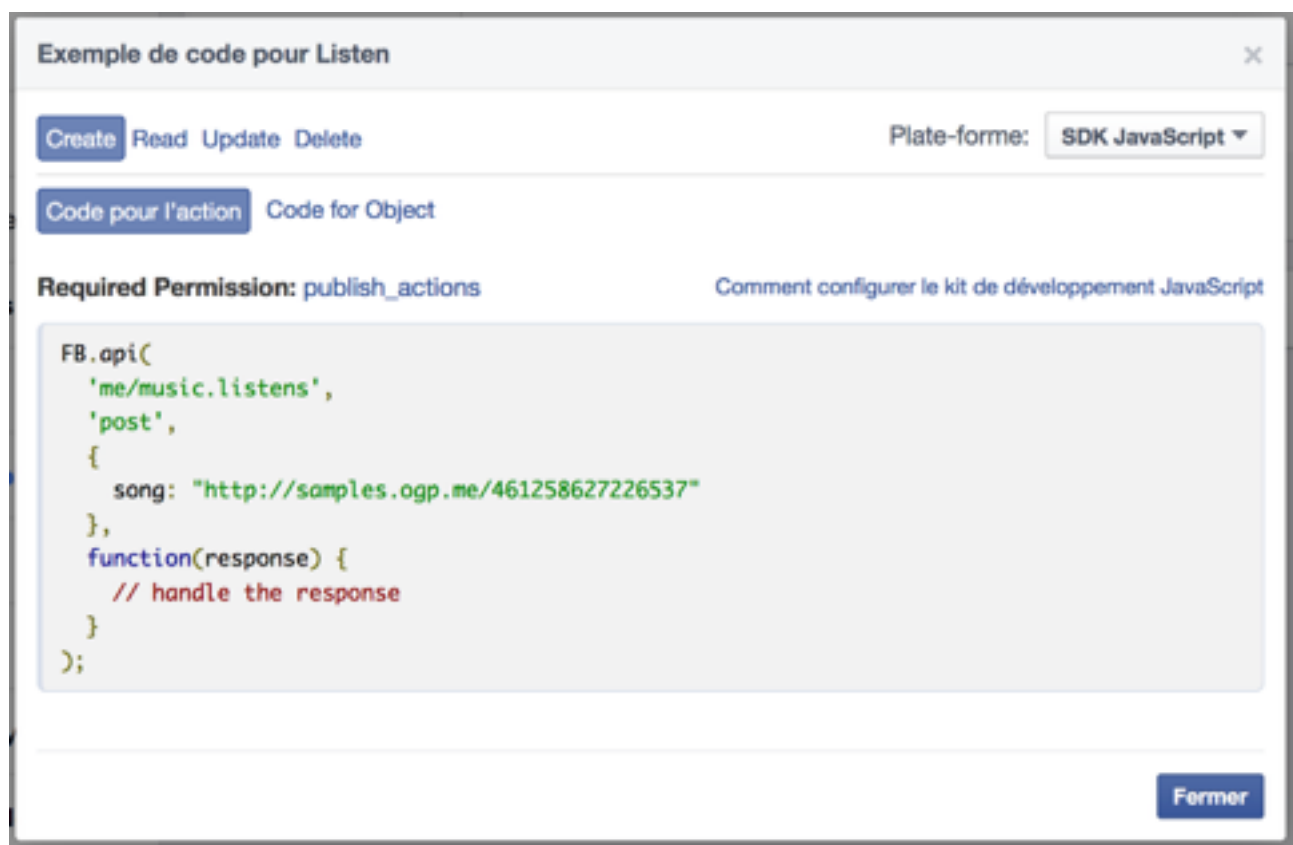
Exemple de code pour Listen

×

Create Read Update Delete

Plate-forme: SDK JavaScript

Code pour l'action Code for Object

Required Permission: publish_actions

Comment configurer le kit de développement JavaScript

```
FB.api(
  'me/music.listens',
  'post',
  {
    song: "http://samples.ogp.me/461258627226537"
  },
  function(response) {
    // handle the response
  }
);
```

Fermer